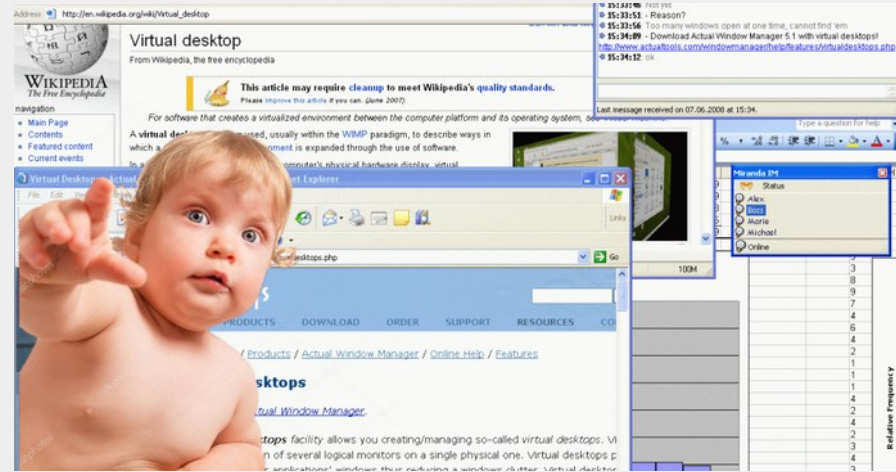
Address http://en.wikipedia.org/wiki/Virtual_desktop

WIKIPEDIA
The Free Encyclopedia

navigation
Main Page
Contents
Featured content
Current events

Virtual desktop

From Wikipedia, the free encyclopedia

This article may require cleanup to meet Wikipedia's quality standards.
Please improve this article if you can. (June 2007)

For software that creates a virtualized environment between the computer platform and its operating system, see

A virtual desk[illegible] used, usually within the WIMP paradigm, to describe ways in which a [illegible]nment is expanded through the use of software.

In a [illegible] computer's physical hardware display, virtual

15:33:46 Not yet
15:33:51 - Reason?
15:33:56 Too many windows open at one time, cannot find 'em
15:34:09 - Download Actual Window Manager 5.1 with virtual desktops!
http://www.actualtools.com/windowmanager/help/features/virtualdesktops.php
15:34:12 ok

Last message received on 07.06.2008 at 15:34.

Type a question for help

Miranda IM
Status
Alex
Boss
Marie
Michael
Online

Virtual Desktops - Actual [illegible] Internet Explorer

File Edit View

Links

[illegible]desktops.php

Go

100M

PRODUCTS DOWNLOAD ORDER SUPPORT RESOURCES CO

/ Products / Actual Window Manager / Online Help / Features

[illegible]esktops

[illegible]ctual Window Manager.

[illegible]ktops facility allows you creating/managing so-called virtual desktops. Vi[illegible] of several logical monitors on a single physical one. Virtual desktops p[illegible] applications' windows thus reducing a windows clutter. Virtual desktop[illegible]

3
3
8
9
5
7
4
6
4
2
1
1
1
4
4
2
3
1
2
1

Relative Frequency